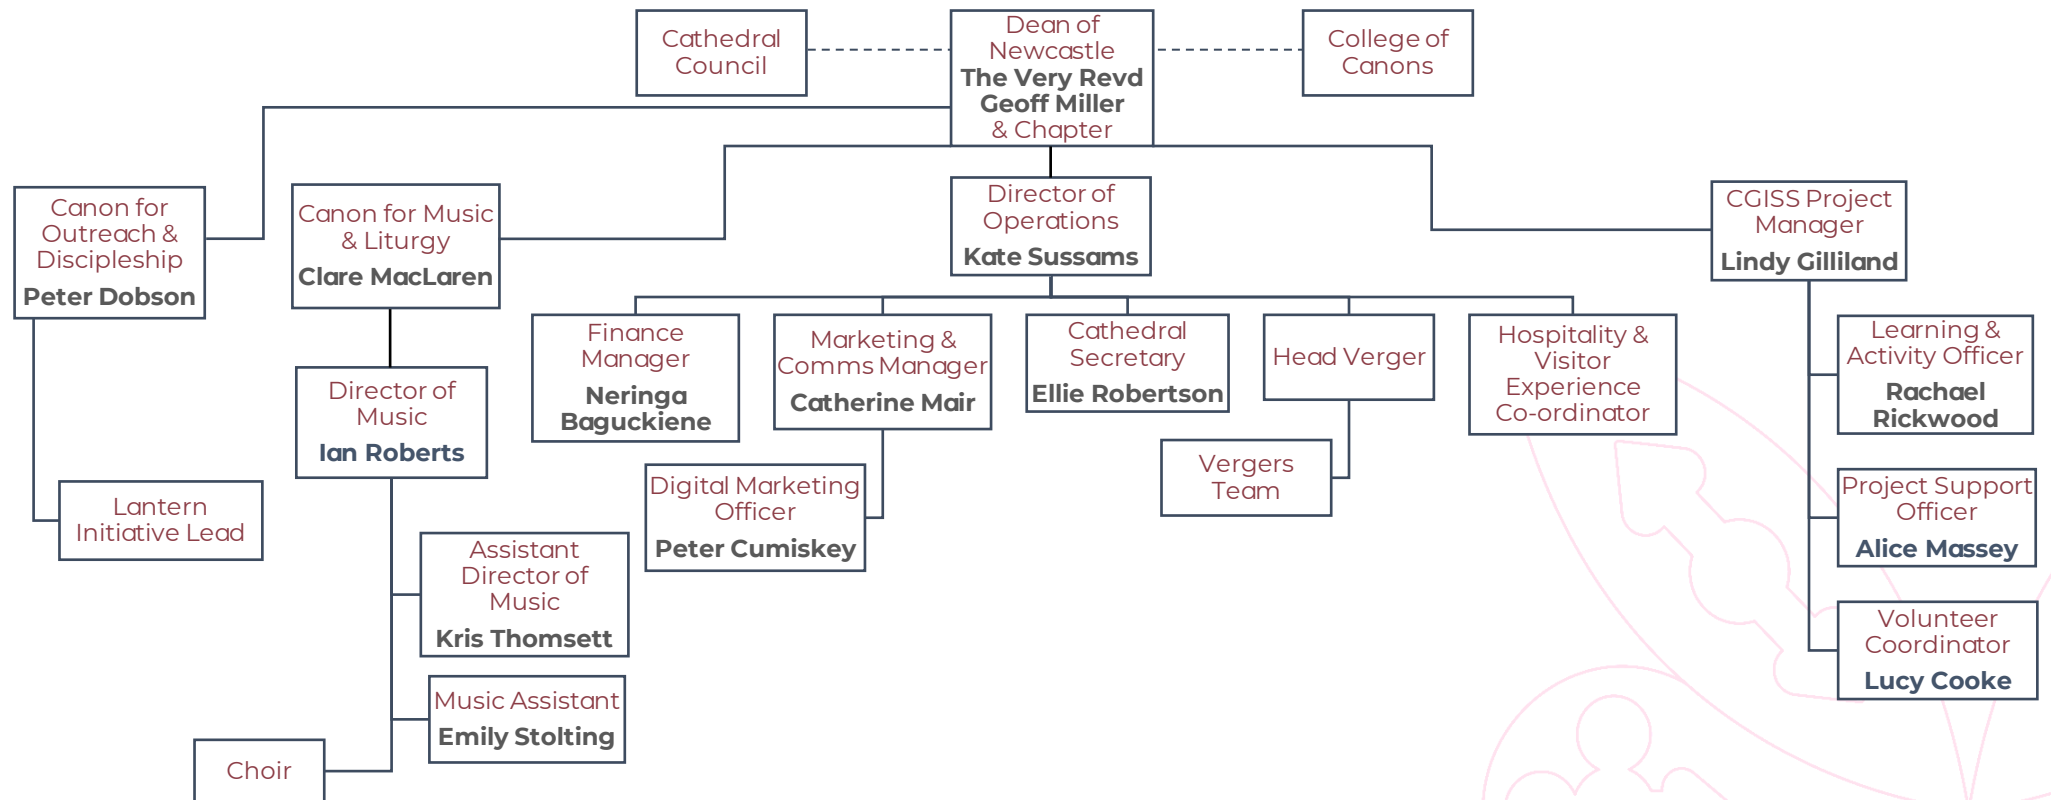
Cathedral Council

Dean of Newcastle
The Very Revd Geoff Miller
& Chapter

College of Canons

Canon for Outreach & Discipleship
Peter Dobson

Canon for Music & Liturgy
Clare MacLaren

Director of Operations
Kate Sussams

CGISS Project Manager
Lindy Gilliland

Director of Music
Ian Roberts

Finance Manager
Neringa Baguckiene

Marketing & Comms Manager
Catherine Mair

Cathedral Secretary
Ellie Robertson

Head Verger

Hospitality & Visitor Experience Co-ordinator

Learning & Activity Officer
Rachael Rickwood

Lantern Initiative Lead

Digital Marketing Officer
Peter Cumiskey

Vergers Team

Project Support Officer
Alice Massey

Assistant Director of Music
Kris Thomsett

Volunteer Coordinator
Lucy Cooke

Music Assistant
Emily Stolting

Choir